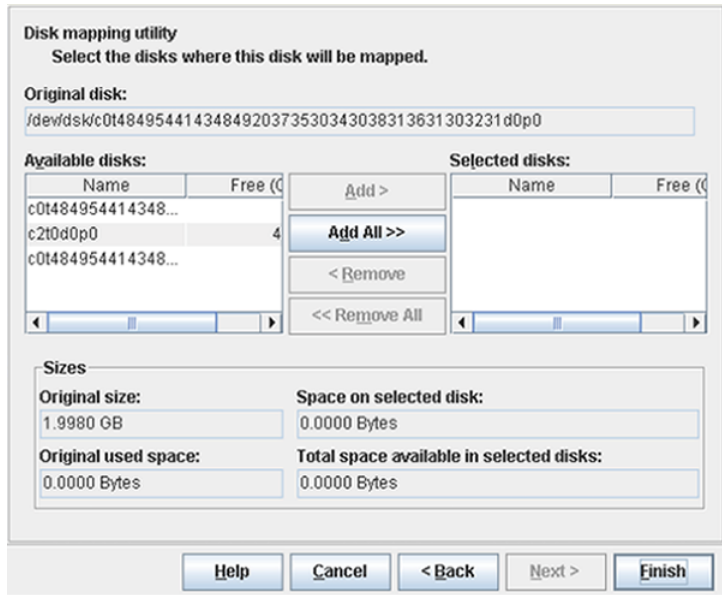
Disk mapping utility
Select the disks where this disk will be mapped.

Original disk:
/dev/dsk/c0t4849544143484920373530343038313631303231d0p0

Available disks:

| Name | Free (( |
|---|---|
| c0t484954414348... | |
| c2t0d0p0 | 4 |
| c0t484954414348... | |

Add >
Add All >>
< Remove
<< Remove All

Selected disks:

| Name | Free (( |
|---|---|

Sizes
Original size:
1.9980 GB
Space on selected disk:
0.0000 Bytes
Original used space:
0.0000 Bytes
Total space available in selected disks:
0.0000 Bytes

Help Cancel < Back Next > Finish